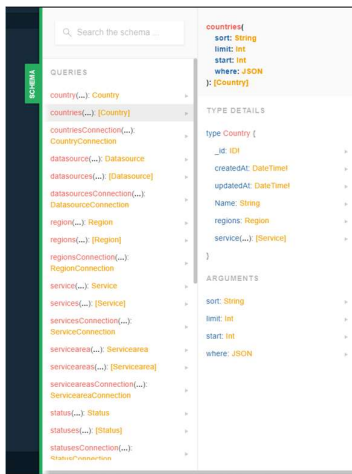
SCHEMA

Search the schema ...

QUERIES

country(...): Country

countries(...): [Country]

countriesConnection(...): CountryConnection

datasource(...): Datasource

datasources(...): [Datasource]

datasourcesConnection(...): DatasourceConnection

region(...): Region

regions(...): [Region]

regionsConnection(...): RegionConnection

service(...): Service

services(...): [Service]

servicesConnection(...): ServiceConnection

servicearea(...): Servicearea

serviceareas(...): [Servicearea]

serviceareasConnection(...): ServiceareaConnection

status(...): Status

statuses(...): [Status]

statusesConnection(...): StatusConnection

countries(
sort: String
limit: Int
start: Int
where: JSON
): [Country]

TYPE DETAILS

type Country {
_id: ID!
createdAt: DateTime!
updatedAt: DateTime!
Name: String
regions: Region
service(...): [Service]
}

ARGUMENTS

sort: String
limit: Int
start: Int
where: JSON